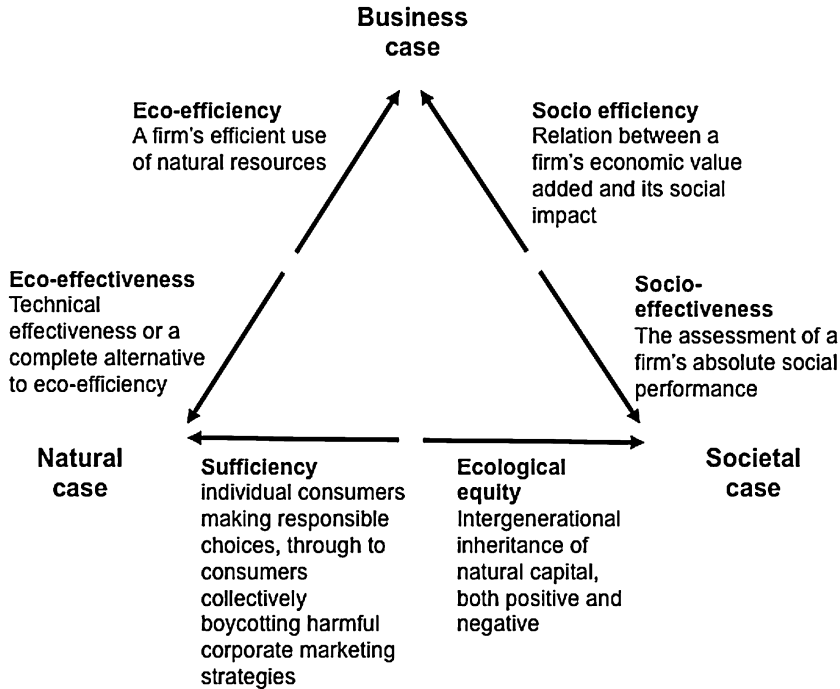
Business case

Eco-efficiency
A firm's efficient use of natural resources

Socio efficiency
Relation between a firm's economic value added and its social impact

Eco-effectiveness
Technical effectiveness or a complete alternative to eco-efficiency

Socio-effectiveness
The assessment of a firm's absolute social performance

Natural case

Sufficiency
individual consumers making responsible choices, through to consumers collectively boycotting harmful corporate marketing strategies

Ecological equity
Intergenerational inheritance of natural capital, both positive and negative

Societal case